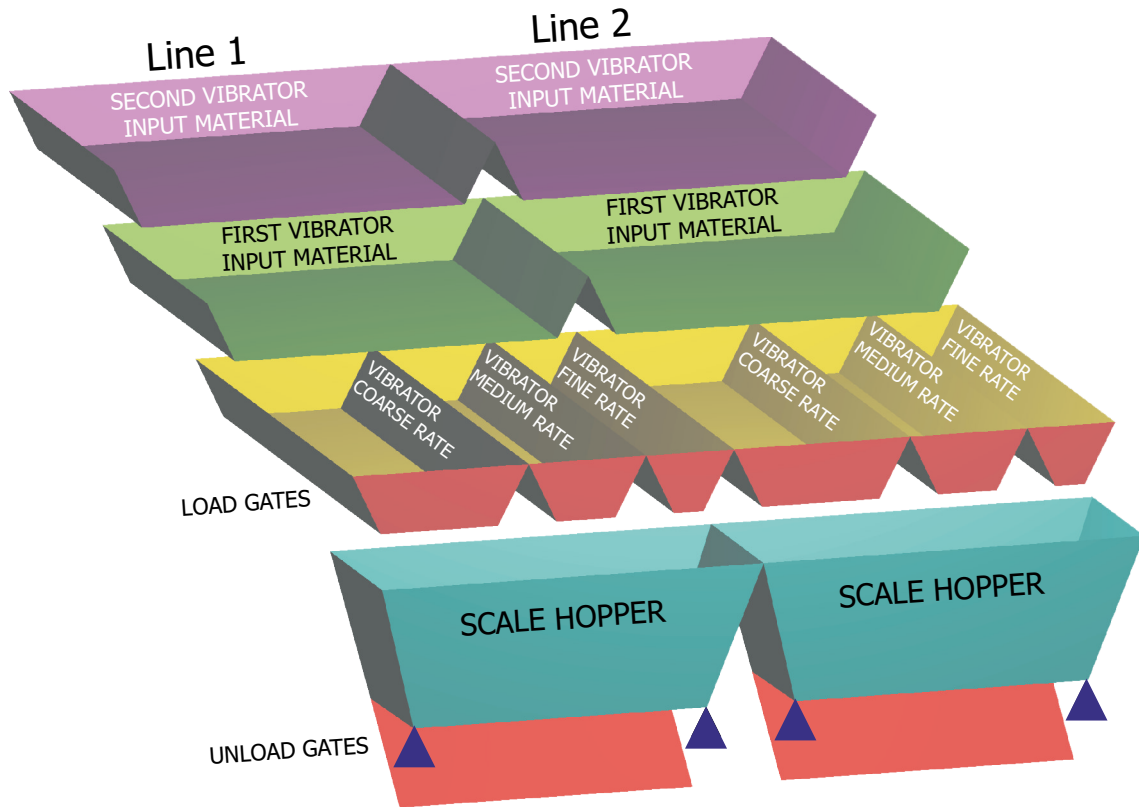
Line 1

Line 2

SECOND VIBRATOR INPUT MATERIAL

SECOND VIBRATOR INPUT MATERIAL

FIRST VIBRATOR INPUT MATERIAL

FIRST VIBRATOR INPUT MATERIAL

VIBRATOR COARSE RATE

VIBRATOR MEDIUM RATE

VIBRATOR FINE RATE

VIBRATOR COARSE RATE

VIBRATOR MEDIUM RATE

VIBRATOR FINE RATE

LOAD GATES

SCALE HOPPER

SCALE HOPPER

UNLOAD GATES